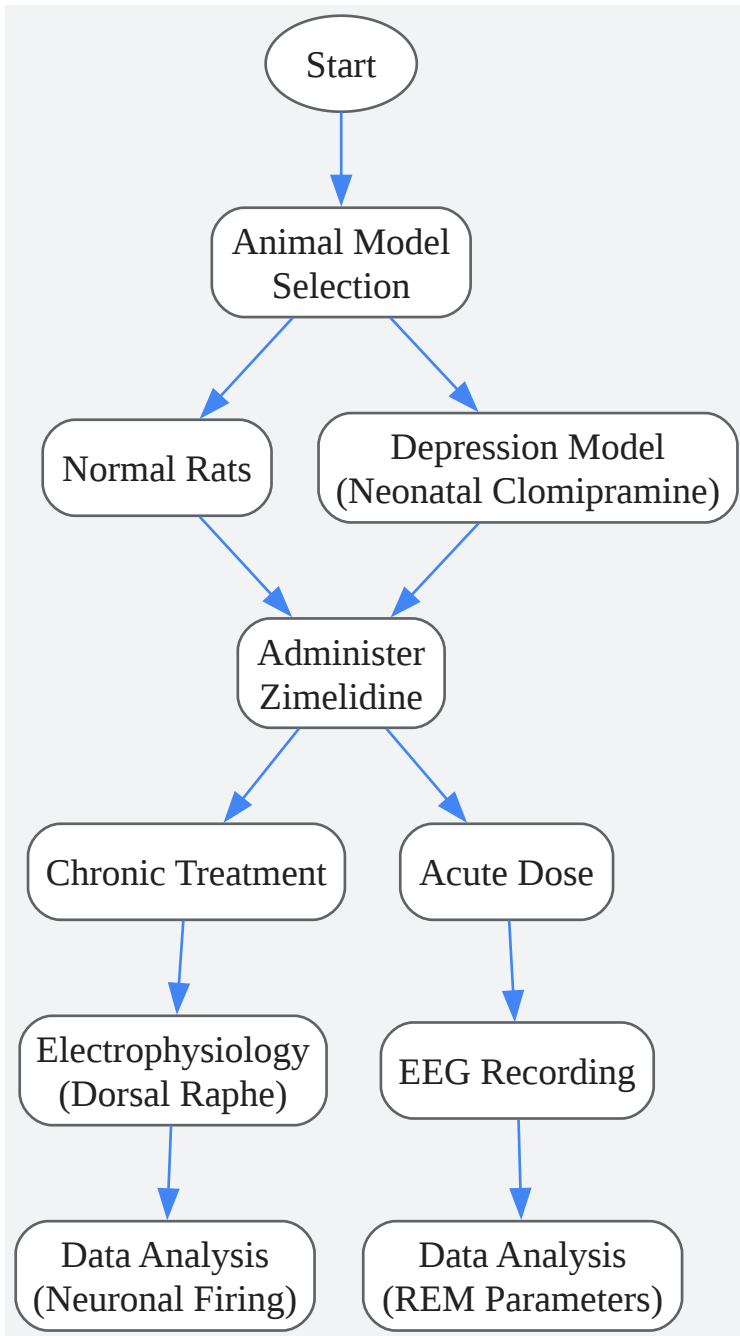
Start

Animal Model Selection

Normal Rats

Depression Model (Neonatal Clomipramine)

Administer Zimelidine

Chronic Treatment

Acute Dose

Electrophysiology (Dorsal Raphe)

EEG Recording

Data Analysis (Neuronal Firing)

Data Analysis (REM Parameters)